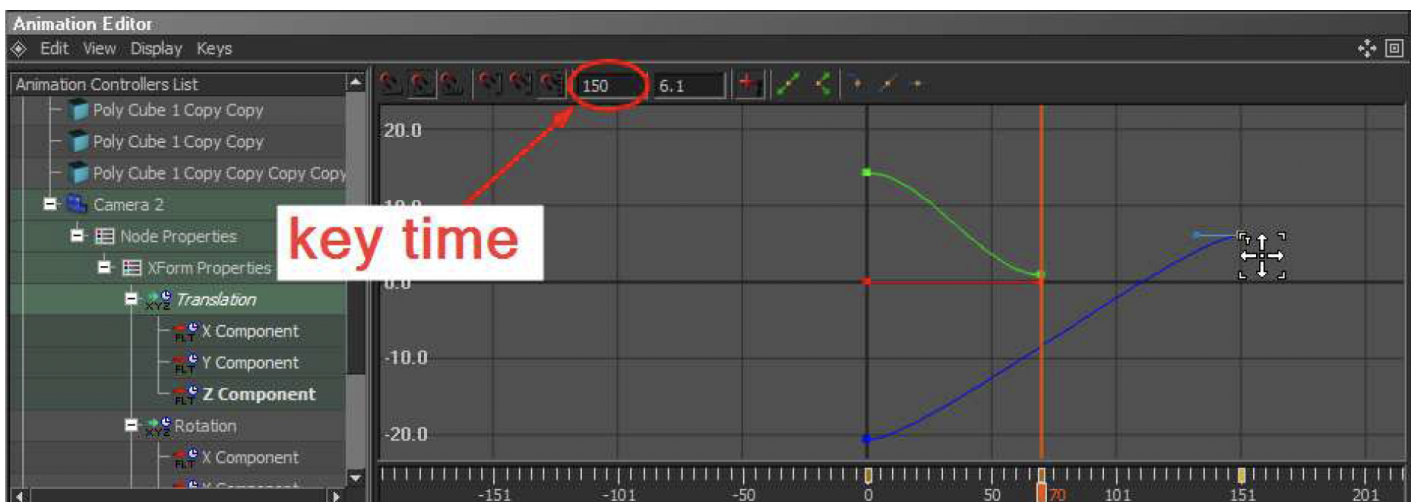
Animation Editor
Edit View Display Keys

Animation Controllers List
Poly Cube 1 Copy Copy
Poly Cube 1 Copy Copy
Poly Cube 1 Copy Copy Copy Copy
Camera 2
Node Properties
XForm Properties
Translation
X Component
Y Component
Z Component
Rotation
X Component
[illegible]

150
6.1

key time

20.0
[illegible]
0.0
-10.0
-20.0

-151
-101
-50
0
50
70
101
151
201